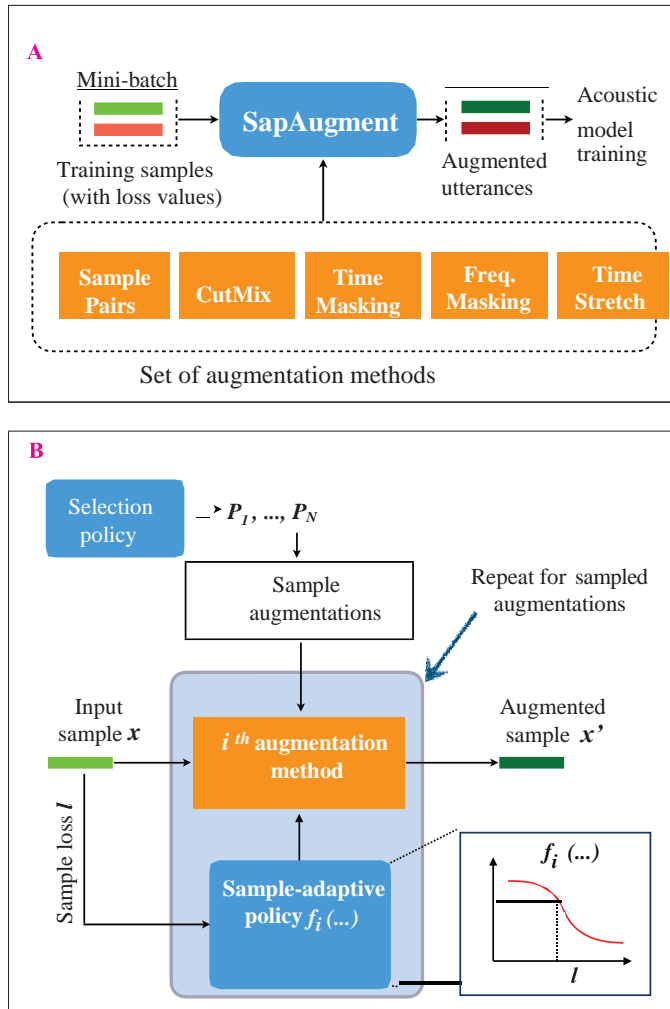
A

Mini-batch

Training samples (with loss values)

SapAugment

Augmented utterances

Acoustic model training

Sample Pairs

CutMix

Time Masking

Freq. Masking

Time Stretch

Set of augmentation methods

B

Selection policy

$P_1, ..., P_N$

Sample augmentations

Repeat for sampled augmentations

Input sample $x$

$i^{th}$ augmentation method

Augmented sample $x'$

Sample loss $l$

Sample-adaptive policy $f_i$ (...)

$f_i$ (...)

$l$